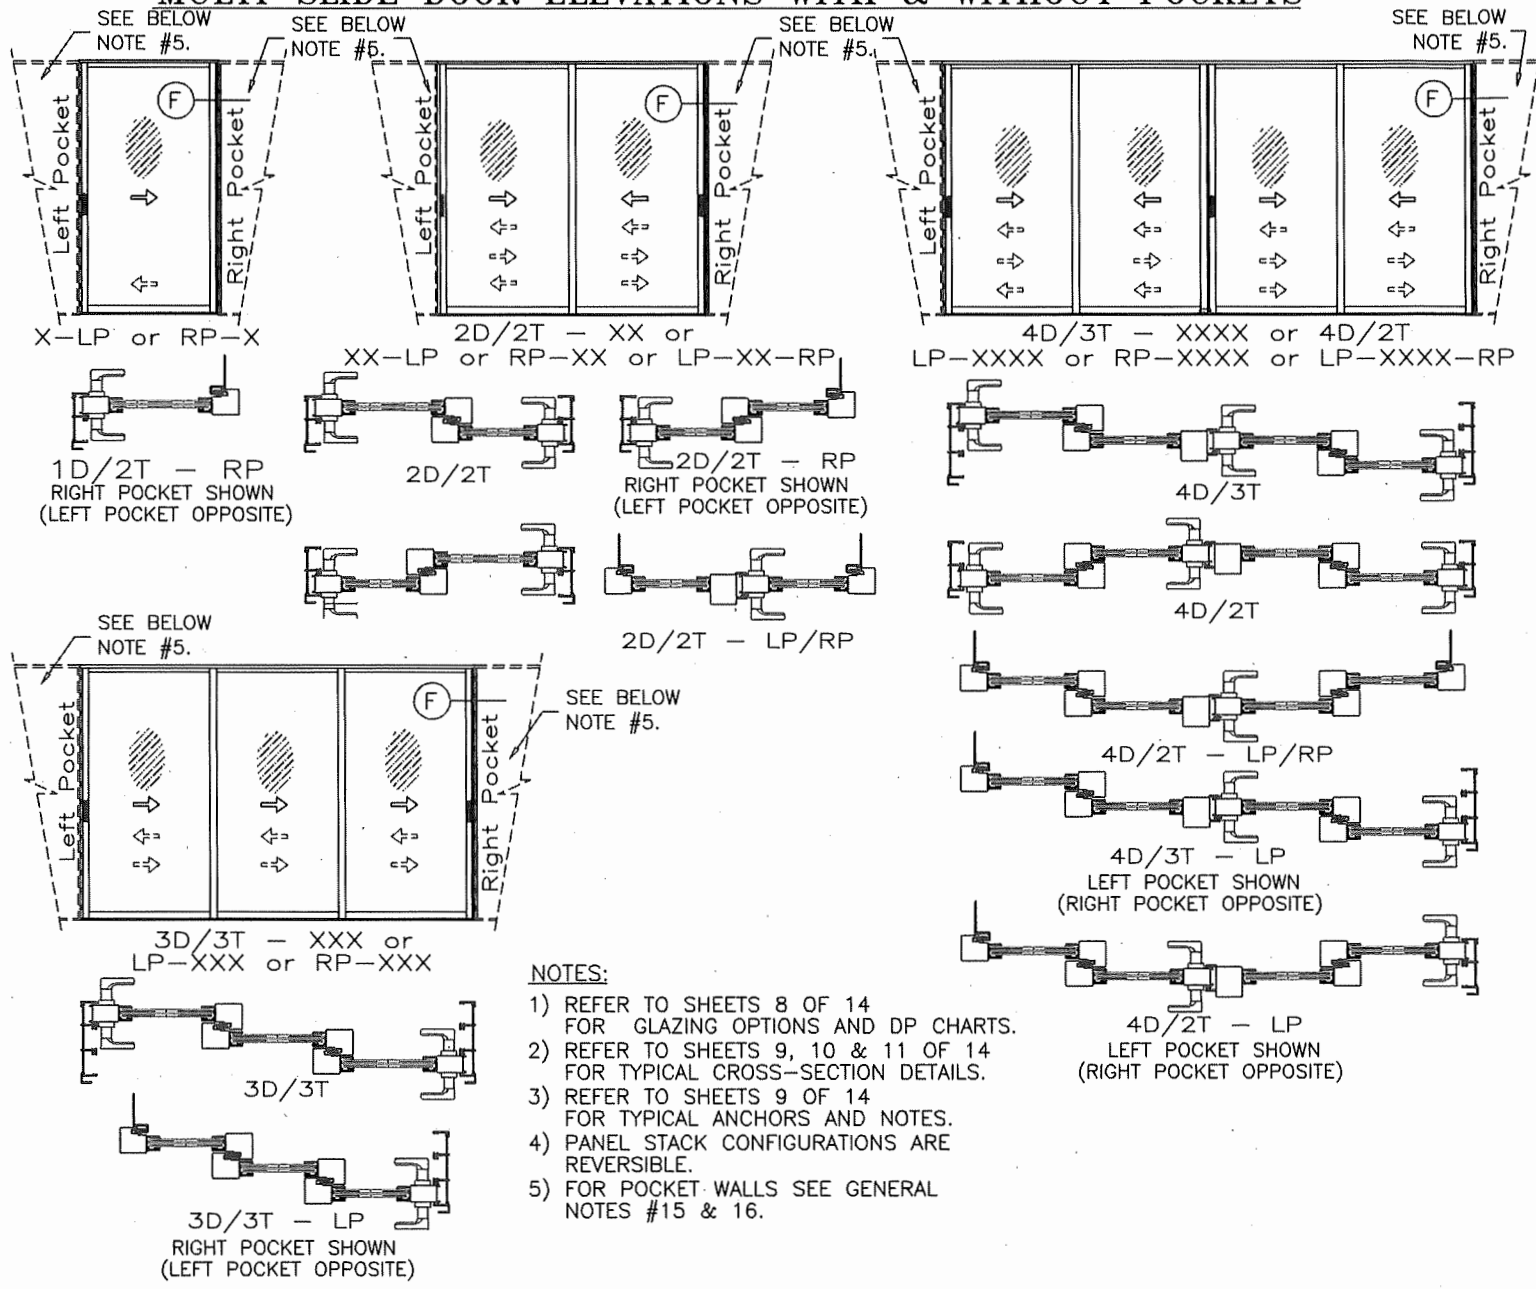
MULTI-SLIDE DOOR ELEVATIONS WITH & WITHOUT POCKETS

SEE BELOW NOTE #5.

SEE BELOW NOTE #5.

SEE BELOW NOTE #5.

SEE BELOW NOTE #5.

F

Left Pocket

Right Pocket

X–LP or RP–X

2D/2T – XX or XX–LP or RP–XX or LP–XX–RP

4D/3T – XXXX or 4D/2T LP–XXXX or RP–XXXX or LP–XXXX–RP

1D/2T – RP
RIGHT POCKET SHOWN
(LEFT POCKET OPPOSITE)

2D/2T

2D/2T – RP
RIGHT POCKET SHOWN
(LEFT POCKET OPPOSITE)

4D/3T

2D/2T – LP/RP

4D/2T

SEE BELOW NOTE #5.

SEE BELOW NOTE #5.

4D/2T – LP/RP

4D/3T – LP
LEFT POCKET SHOWN
(RIGHT POCKET OPPOSITE)

3D/3T – XXX or LP–XXX or RP–XXX

3D/3T

3D/3T – LP
RIGHT POCKET SHOWN
(LEFT POCKET OPPOSITE)

NOTES:
1) REFER TO SHEETS 8 OF 14 FOR GLAZING OPTIONS AND DP CHARTS.
2) REFER TO SHEETS 9, 10 & 11 OF 14 FOR TYPICAL CROSS-SECTION DETAILS.
3) REFER TO SHEETS 9 OF 14 FOR TYPICAL ANCHORS AND NOTES.
4) PANEL STACK CONFIGURATIONS ARE REVERSIBLE.
5) FOR POCKET WALLS SEE GENERAL NOTES #15 & 16.

4D/2T – LP
LEFT POCKET SHOWN
(RIGHT POCKET OPPOSITE)